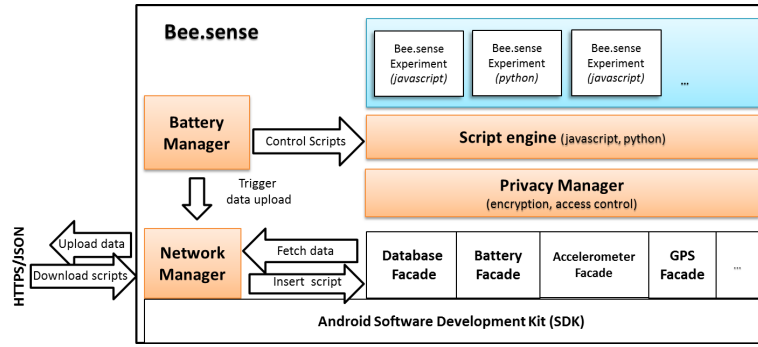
Bee.sense

Bee.sense Experiment (javascript)

Bee.sense Experiment (python)

Bee.sense Experiment (javascript)

...

Battery Manager

Control Scripts

Script engine (javascript, python)

Trigger data upload

Privacy Manager (encryption, access control)

HTTPS/JSON

Upload data

Download scripts

Network Manager

Fetch data

Insert script

Database Facade

Battery Facade

Accelerometer Facade

GPS Facade

...

Android Software Development Kit (SDK)